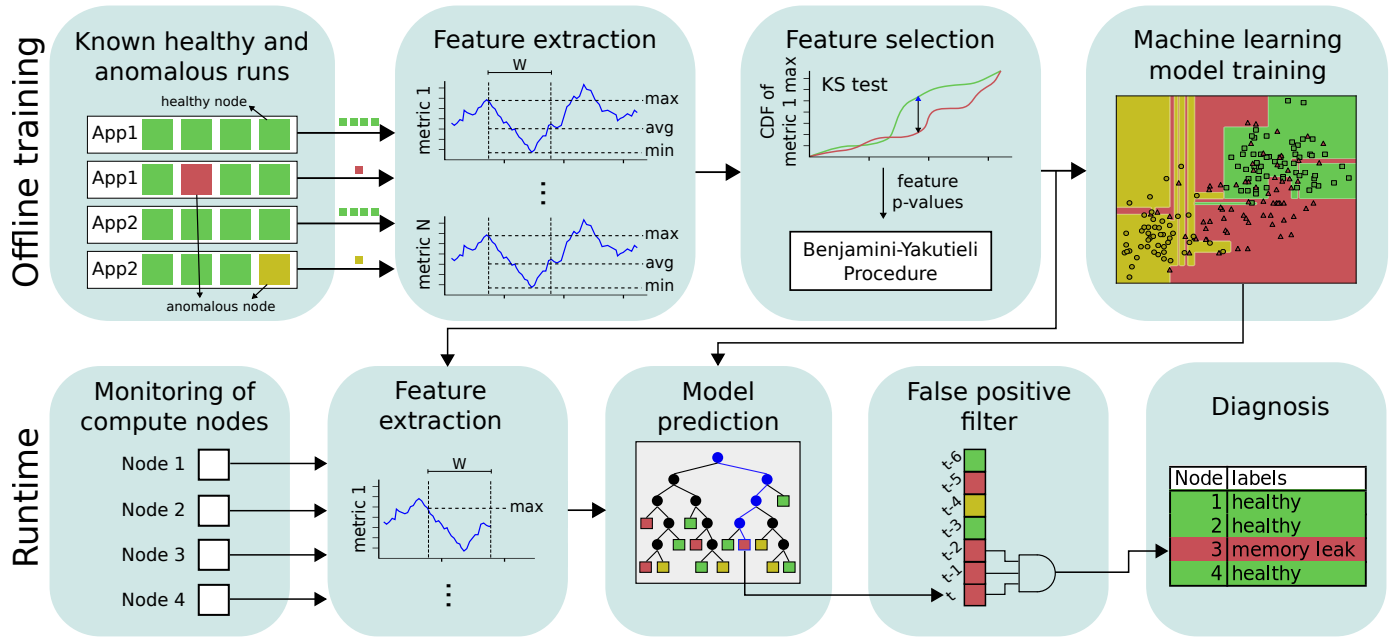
Offline training

Known healthy and anomalous runs

healthy node

App1
App1
App2
App2

anomalous node

Feature extraction

w

metric 1

max
avg
min

⋮

metric N

max
avg
min

Feature selection

CDF of metric 1 max

KS test

feature p-values

Benjamini-Yakutieli Procedure

Machine learning model training

Runtime

Monitoring of compute nodes

Node 1
Node 2
Node 3
Node 4

Feature extraction

w

metric 1

max

⋮

Model prediction

False positive filter

t-6
t-5
t-4
t-3
t-2
t-1
t

Diagnosis

| Node | labels |
|---|---|
| 1 | healthy |
| 2 | healthy |
| 3 | memory leak |
| 4 | healthy |